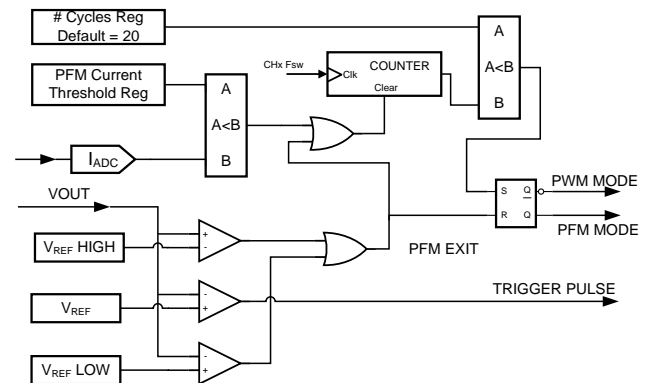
# Cycles Reg
Default = 20

A
A<B
B

CHx Fsw
Clk
COUNTER
Clear

PFM Current
Threshold Reg

A
A<B
B

$I_{ADC}$

VOUT

S
R
$\overline{Q}$
Q

PWM MODE
PFM MODE

$V_{REF}$ HIGH

+
-

PFM EXIT

$V_{REF}$

-
+

TRIGGER PULSE

$V_{REF}$ LOW

-
+